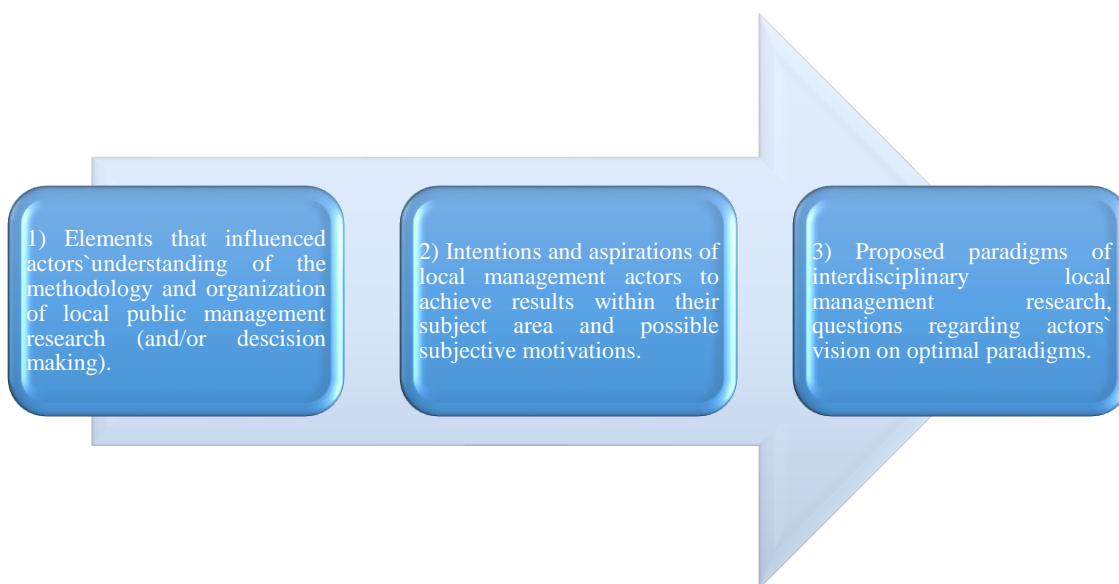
1) Elements that influenced actors`understanding of the methodology and organization of local public management research (and/or descision making).

2) Intentions and aspirations of local management actors to achieve results within their subject area and possible subjective motivations.

3) Proposed paradigms of interdisciplinary local management research, questions regarding actors` vision on optimal paradigms.